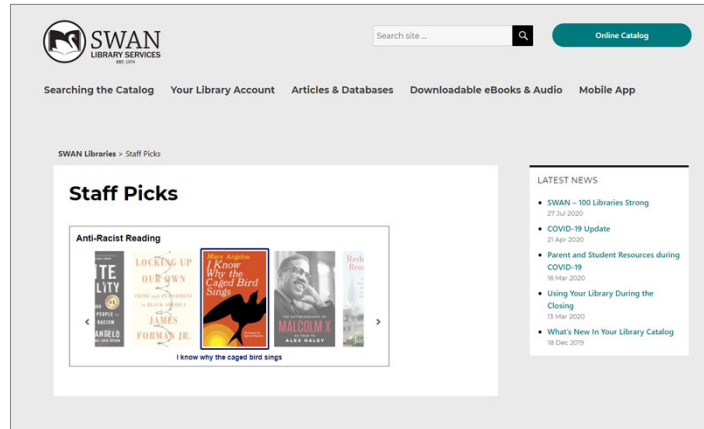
SWAN
LIBRARY SERVICES
EST. 1974

Search site ...

Online Catalog

Searching the Catalog Your Library Account Articles & Databases Downloadable eBooks & Audio Mobile App

SWAN Libraries > Staff Picks

Staff Picks

Anti-Racist Reading

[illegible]TE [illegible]LITY

LOCKING UP OUR OWN
CRIME AND PUNISHMENT IN BLACK AMERICA
JAMES FORMAN JR.

Maya Angelou
I Know Why the Caged Bird Sings

THE AUTOBIOGRAPHY OF MALCOLM X
AS TOLD TO ALEX HALEY

Rede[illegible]

I know why the caged bird sings

LATEST NEWS

SWAN – 100 Libraries Strong
27 Jul 2020

COVID-19 Update
21 Apr 2020

Parent and Student Resources during COVID-19
16 Mar 2020

Using Your Library During the Closing
13 Mar 2020

What's New In Your Library Catalog
18 Dec 2019